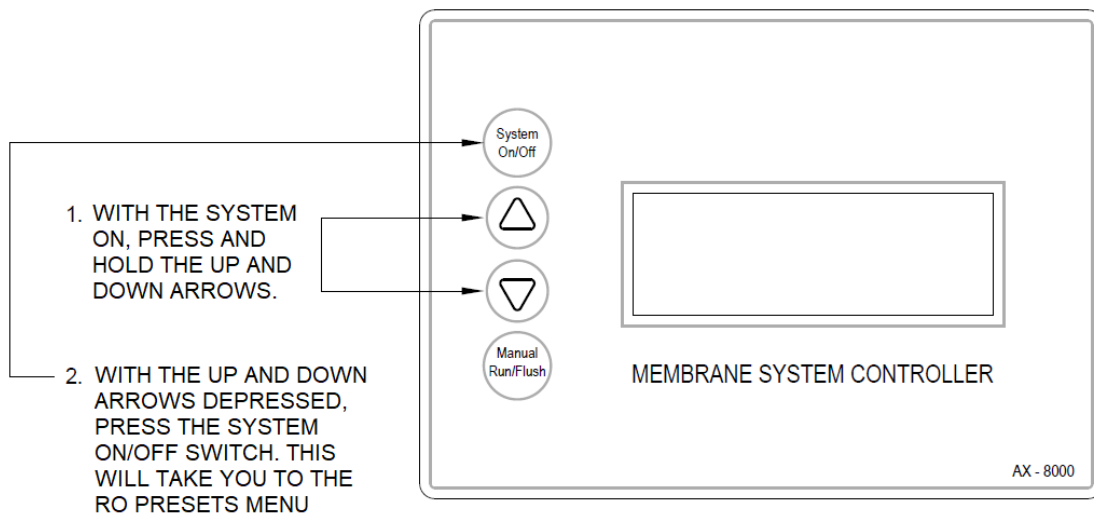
1. WITH THE SYSTEM ON, PRESS AND HOLD THE UP AND DOWN ARROWS.

2. WITH THE UP AND DOWN ARROWS DEPRESSED, PRESS THE SYSTEM ON/OFF SWITCH. THIS WILL TAKE YOU TO THE RO PRESETS MENU

System On/Off

Manual Run/Flush

MEMBRANE SYSTEM CONTROLLER

AX - 8000